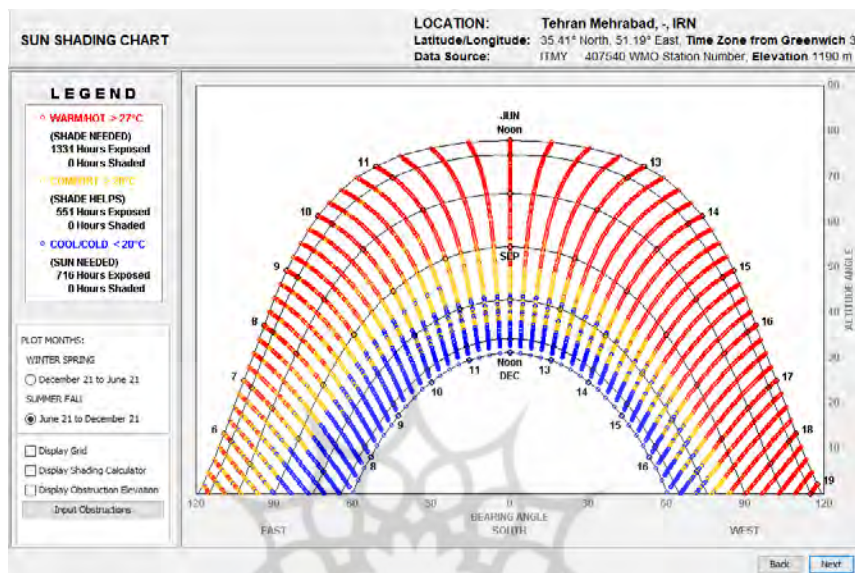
SUN SHADING CHART

LOCATION: Tehran Mehrabad, -, IRN
Latitude/Longitude: 35.41° North, 51.19° East, Time Zone from Greenwich 3
Data Source: ITMY 407540 WMO Station Number, Elevation 1190 m

LEGEND
○ WARM/HOT > 27°C
(SHADE NEEDED)
1331 Hours Exposed
0 Hours Shaded
○ COMFORT > 20°C
(SHADE HELPS)
551 Hours Exposed
0 Hours Shaded
○ COOL/COLD < 20°C
(SUN NEEDED)
716 Hours Exposed
0 Hours Shaded

PLOT MONTHS:
WINTER SPRING
December 21 to June 21
SUMMER FALL
June 21 to December 21

Display Grid
Display Shading Calculator
Display Obstruction Elevation
Input Obstructions

JUN
Noon
11
13
10
14
9
15
SEP
8
16
7
17
6
18
19
Noon
DEC
11
13
10
14
9
15
8
16

90
80
70
60
50
40
30
20
10
ALTITUDE ANGLE

120 90 60 30 0 30 60 90 120
EAST
BEARING ANGLE
SOUTH
WEST

Back
Next